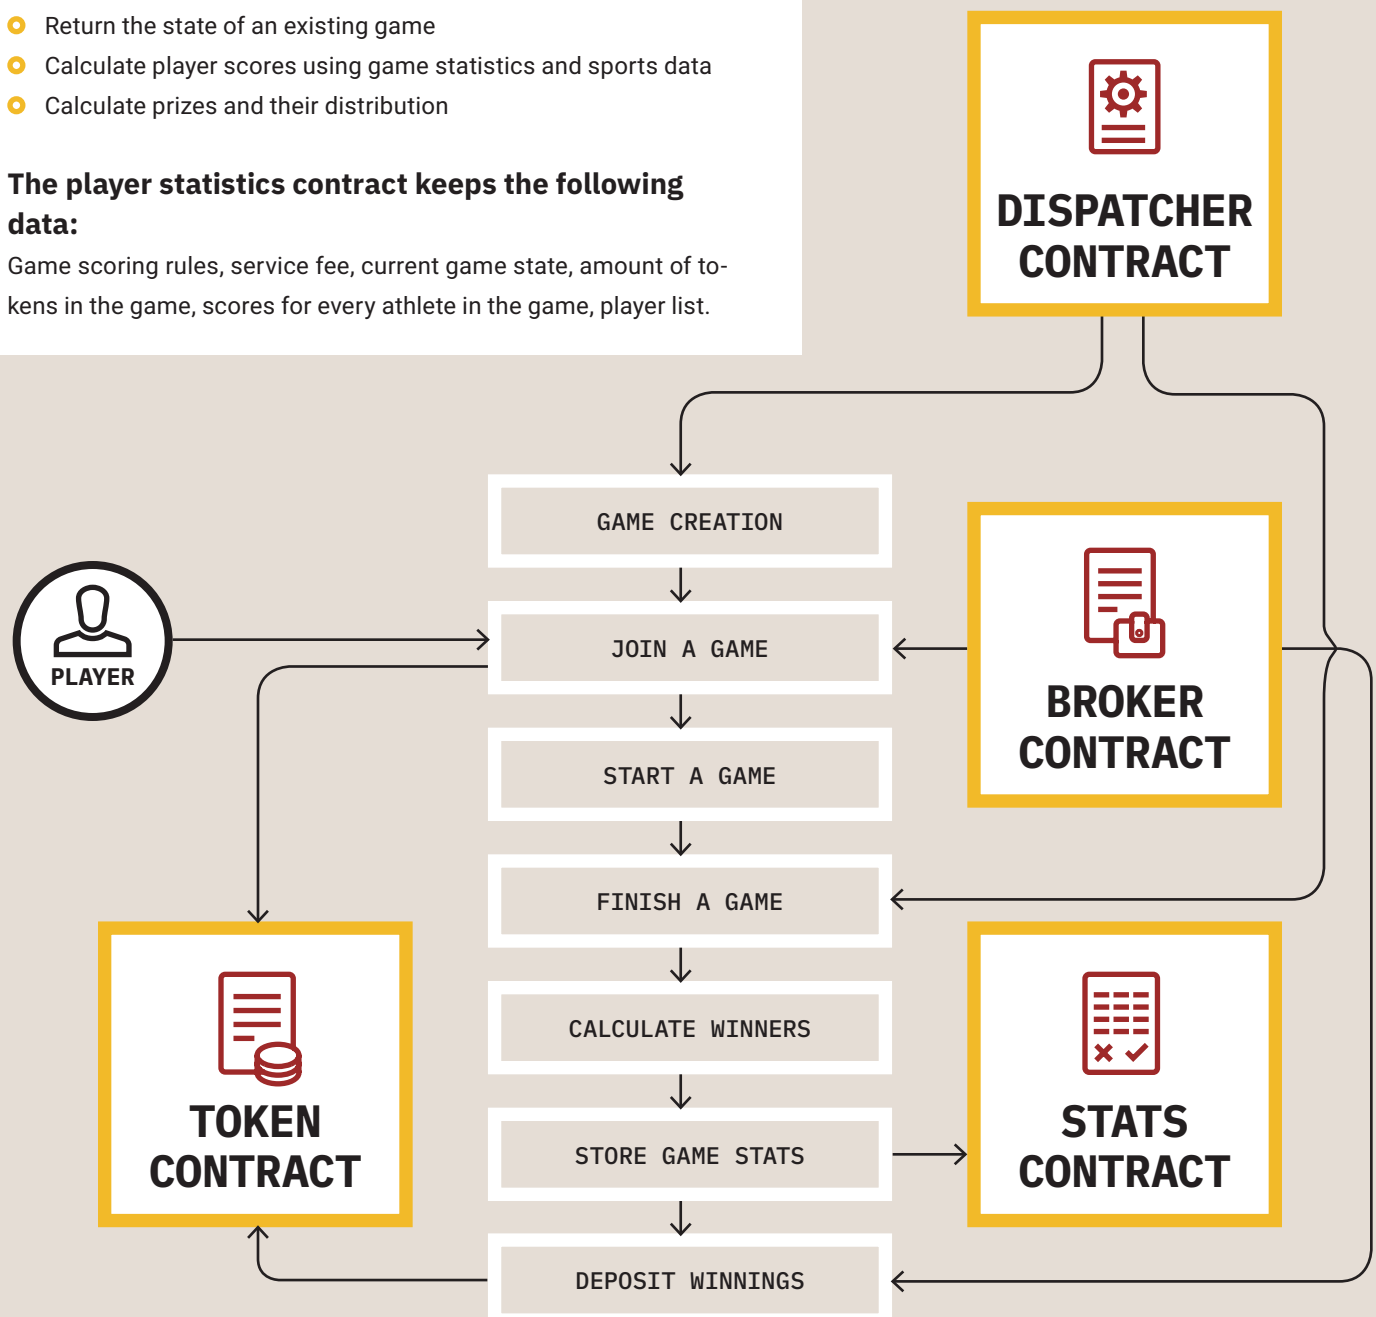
Return the state of an existing game
Calculate player scores using game statistics and sports data
Calculate prizes and their distribution

The player statistics contract keeps the following data:
Game scoring rules, service fee, current game state, amount of tokens in the game, scores for every athlete in the game, player list.

DISPATCHER CONTRACT

GAME CREATION

PLAYER

JOIN A GAME

BROKER CONTRACT

START A GAME

FINISH A GAME

CALCULATE WINNERS

TOKEN CONTRACT

STATS CONTRACT

STORE GAME STATS

DEPOSIT WINNINGS